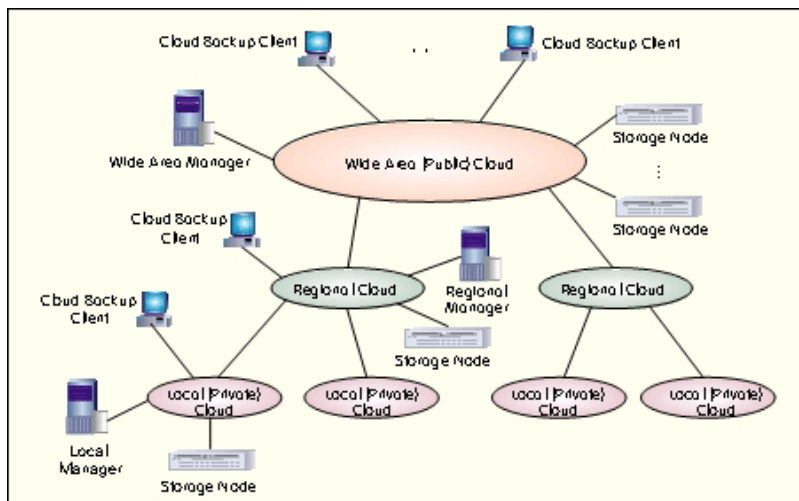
Cloud Backup Client

. .

Cloud Backup Client

Wide Area Manager

Wide Area (Public) Cloud

Storage Node

⋮

Storage Node

Cloud Backup Client

Regional Cloud

Regional Manager

Regional Cloud

Cloud Backup Client

Storage Node

Local (Private) Cloud

Local (Private) Cloud

Local (Private) Cloud

Local (Private) Cloud

Local Manager

Storage Node